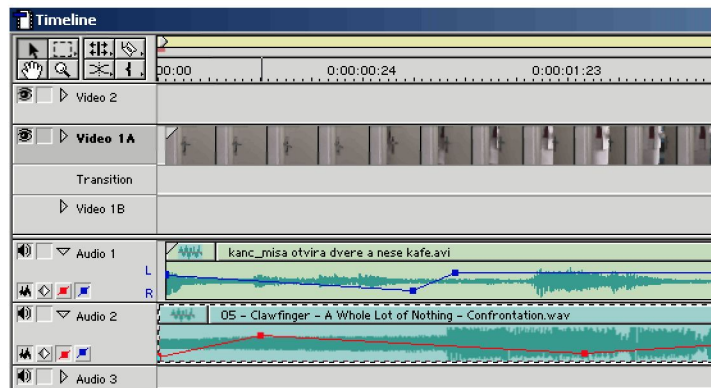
Timeline

00:00
0:00:00:24
0:00:01:23

Video 2
Video 1A
Transition
Video 1B

Audio 1
kanc_misa otvira dvere a nese kafe.avi
L
R

Audio 2
05 - Clawfinger - A Whole Lot of Nothing - Confrontation.wav

Audio 3